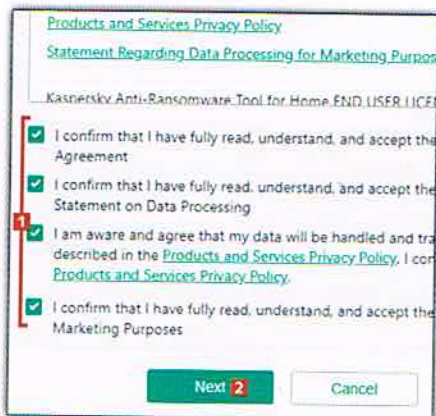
Products and Services Privacy Policy

Statement Regarding Data Processing for Marketing Purpos

Kaspersky Anti-Ransomware Tool for Home END USER LICE

1

I confirm that I have fully read, understand, and accept the Agreement

I confirm that I have fully read, understand, and accept the Statement on Data Processing

I am aware and agree that my data will be handled and tra described in the Products and Services Privacy Policy, I co Products and Services Privacy Policy.

I confirm that I have fully read, understand, and accept the Marketing Purposes

Next 2

Cancel